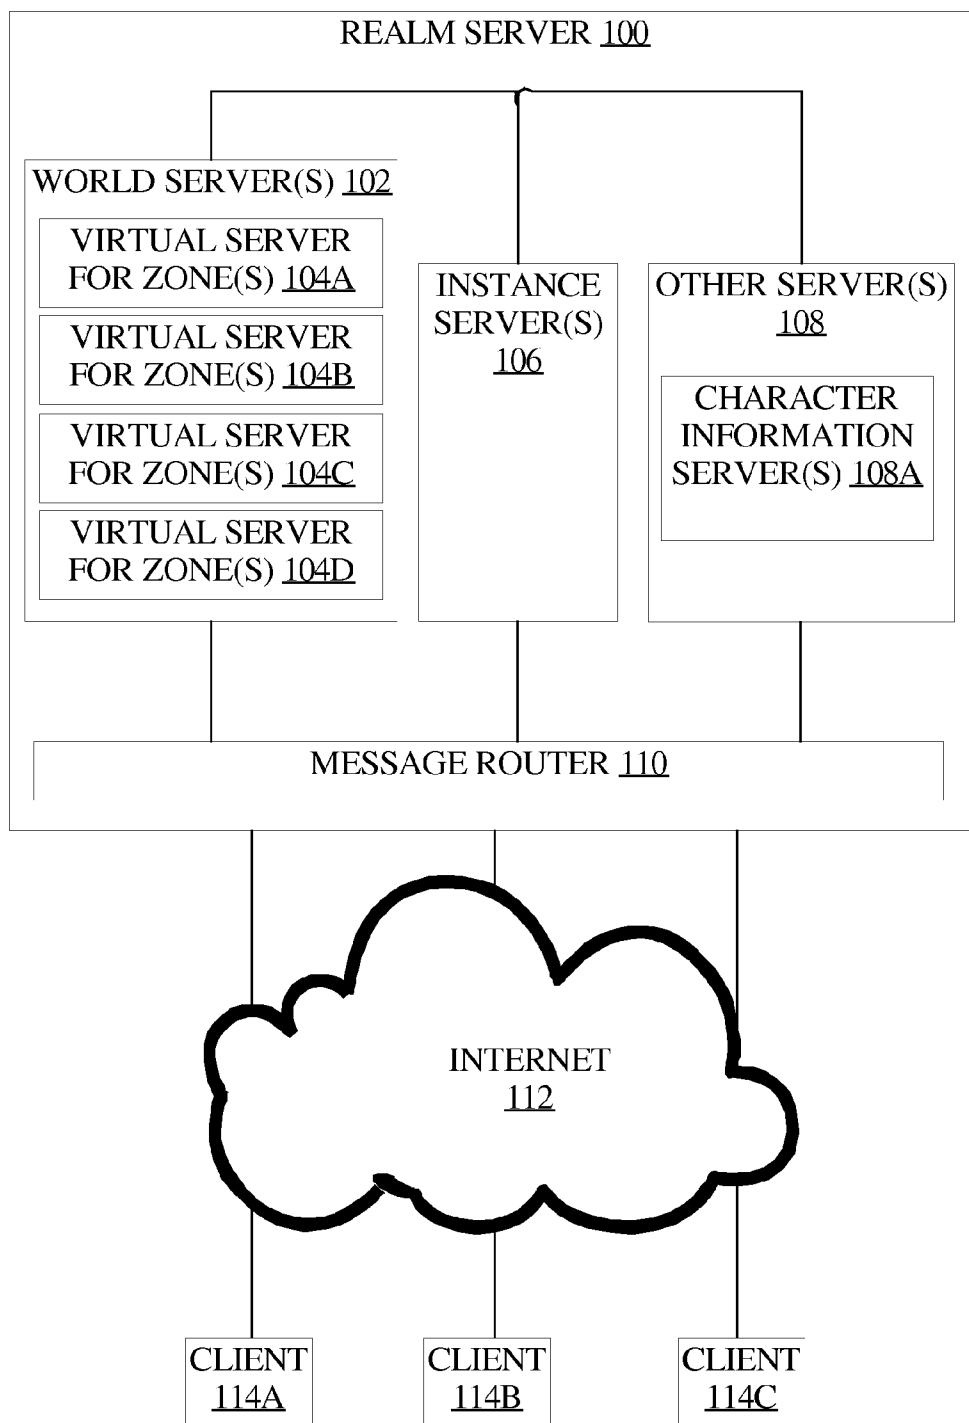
REALM SERVER 100

WORLD SERVER(S) 102

VIRTUAL SERVER FOR ZONE(S) 104A

VIRTUAL SERVER FOR ZONE(S) 104B

VIRTUAL SERVER FOR ZONE(S) 104C

VIRTUAL SERVER FOR ZONE(S) 104D

INSTANCE SERVER(S) 106

OTHER SERVER(S) 108

CHARACTER INFORMATION SERVER(S) 108A

MESSAGE ROUTER 110

INTERNET 112

CLIENT 114A

CLIENT 114B

CLIENT 114C